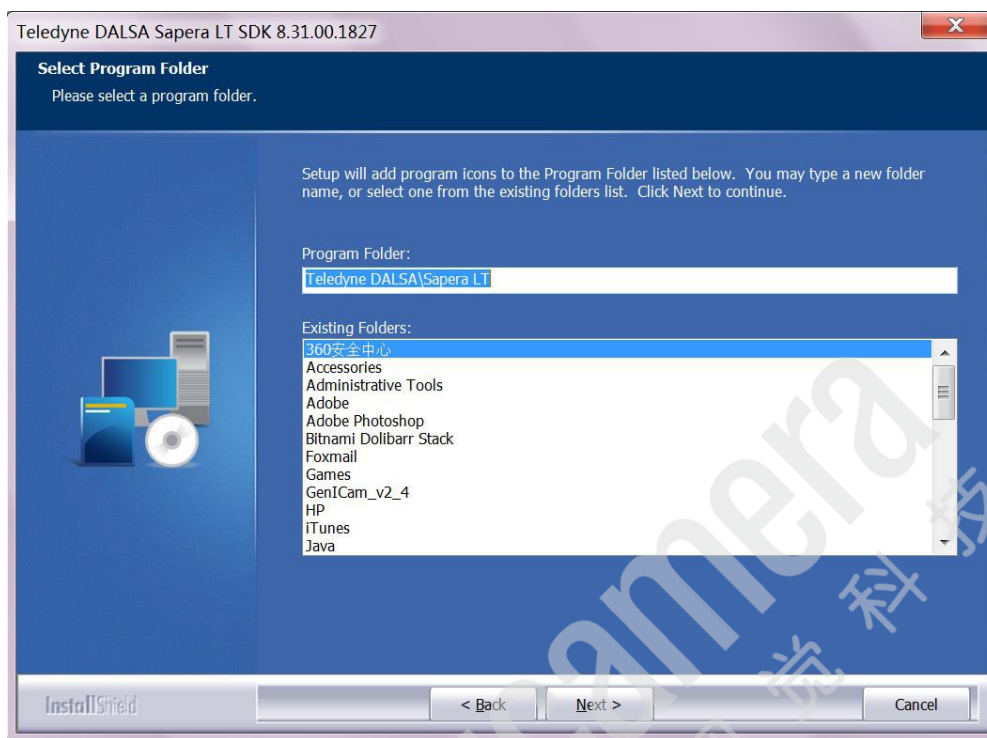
Teledyne DALSA Sapera LT SDK 8.31.00.1827

Select Program Folder
Please select a program folder.

Setup will add program icons to the Program Folder listed below. You may type a new folder name, or select one from the existing folders list. Click Next to continue.

Program Folder:
Teledyne DALSA\Sapera LT

Existing Folders:
360安全中心
Accessories
Administrative Tools
Adobe
Adobe Photoshop
Bitnami Dolibarr Stack
Foxmail
Games
GenICam_v2_4
HP
iTunes
Java

amera 科 技

InstallShield

< Back
Next >
Cancel